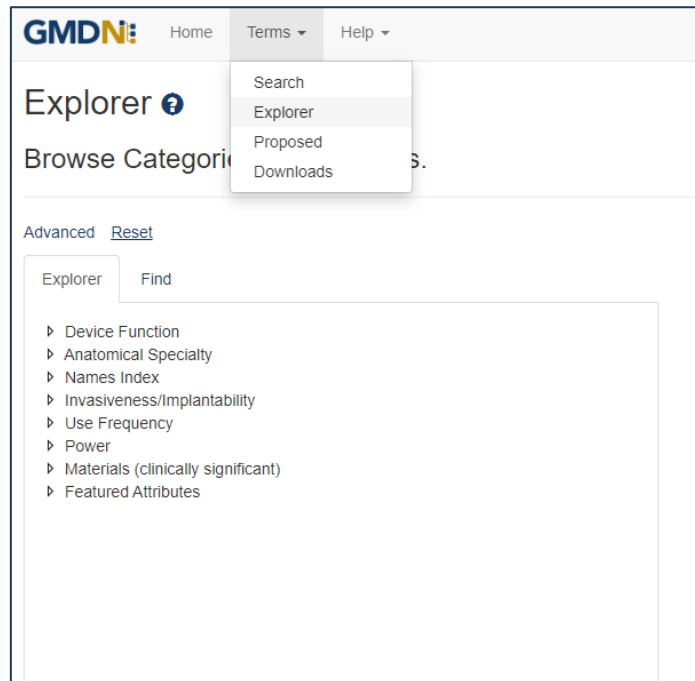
GMDN Home Terms ▾ Help ▾

Search
Explorer
Proposed
Downloads

Explorer

Browse Categori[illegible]s.

Advanced Reset

Explorer Find

Device Function
Anatomical Specialty
Names Index
Invasiveness/Implantability
Use Frequency
Power
Materials (clinically significant)
Featured Attributes